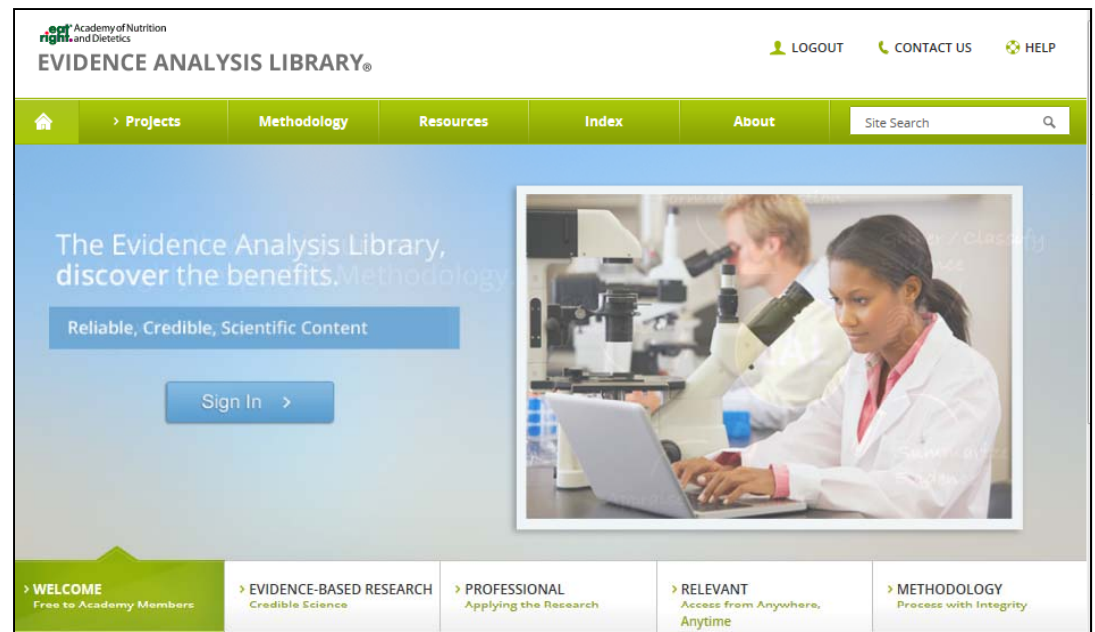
eat right. Academy of Nutrition and Dietetics
EVIDENCE ANALYSIS LIBRARY®

LOGOUT CONTACT US HELP

> Projects Methodology Resources Index About Site Search

The Evidence Analysis Library, discover the benefits.

Reliable, Credible, Scientific Content

Sign In >

> WELCOME
Free to Academy Members

> EVIDENCE-BASED RESEARCH
Credible Science

> PROFESSIONAL
Applying the Research

> RELEVANT
Access from Anywhere, Anytime

> METHODOLOGY
Process with Integrity